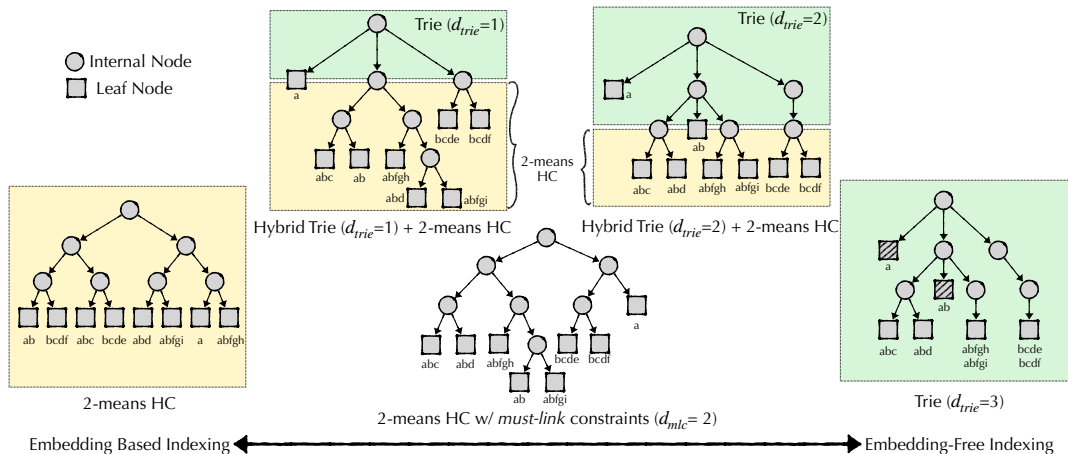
Internal Node
Leaf Node

Trie ($d_{trie}$=1)
a
bcde bcdf
abc ab abfgh
abd abfgi
2-means HC
Hybrid Trie ($d_{trie}$=1) + 2-means HC

Trie ($d_{trie}$=2)
a
ab
abc abd abfgh abfgi bcde bcdf
2-means HC
Hybrid Trie ($d_{trie}$=2) + 2-means HC

ab bcdf abc bcde abd abfgi a abfgh
2-means HC

a
abc abd abfgh bcde bcdf
ab abfgi
2-means HC w/ must-link constraints ($d_{mlc}$= 2)

a
ab
abc abd abfgh abfgi bcde bcdf
Trie ($d_{trie}$=3)

Embedding Based Indexing
Embedding-Free Indexing